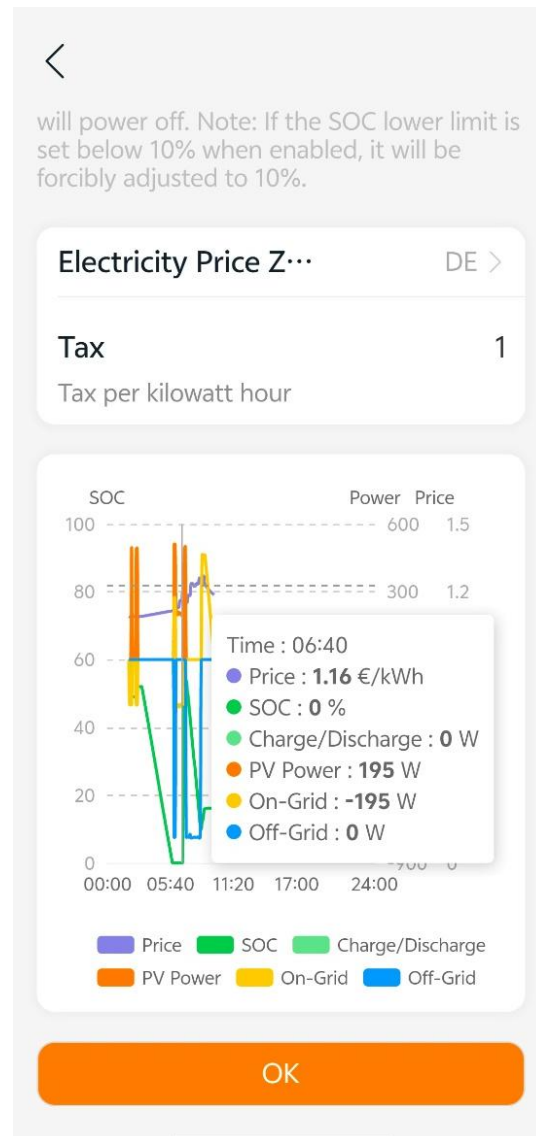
will power off. Note: If the SOC lower limit is set below 10% when enabled, it will be forcibly adjusted to 10%.

Electricity Price Z··· DE >

Tax 1

Tax per kilowatt hour

SOC Power Price
100 600 1.5
80 300 1.2
60
40
20
0 -900 0
00:00 05:40 11:20 17:00 24:00

Time : 06:40
Price : **1.16** €/kWh
SOC : **0** %
Charge/Discharge : **0** W
PV Power : **195** W
On-Grid : **-195** W
Off-Grid : **0** W

Price SOC Charge/Discharge PV Power On-Grid Off-Grid

OK